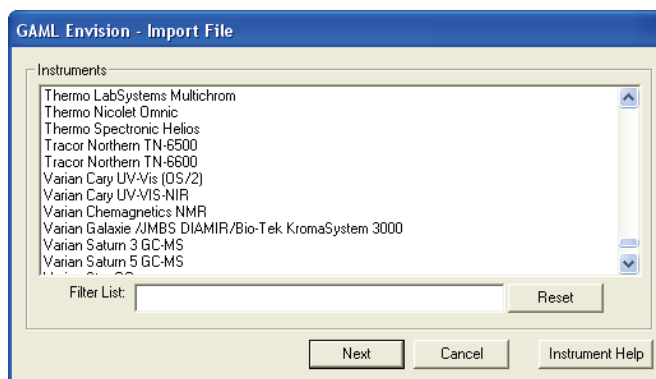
GAML Envision - Import File

Instruments

Thermo LabSystems Multichrom
Thermo Nicolet Omnic
Thermo Spectronic Helios
Tracor Northern TN-6500
Tracor Northern TN-6600
Varian Cary UV-Vis (OS/2)
Varian Cary UV-VIS-NIR
Varian Chemagnetics NMR
Varian Galaxie /JMBS DIAMIR/Bio-Tek KromaSystem 3000
Varian Saturn 3 GC-MS
Varian Saturn 5 GC-MS
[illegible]

Filter List:

Reset

Next

Cancel

Instrument Help